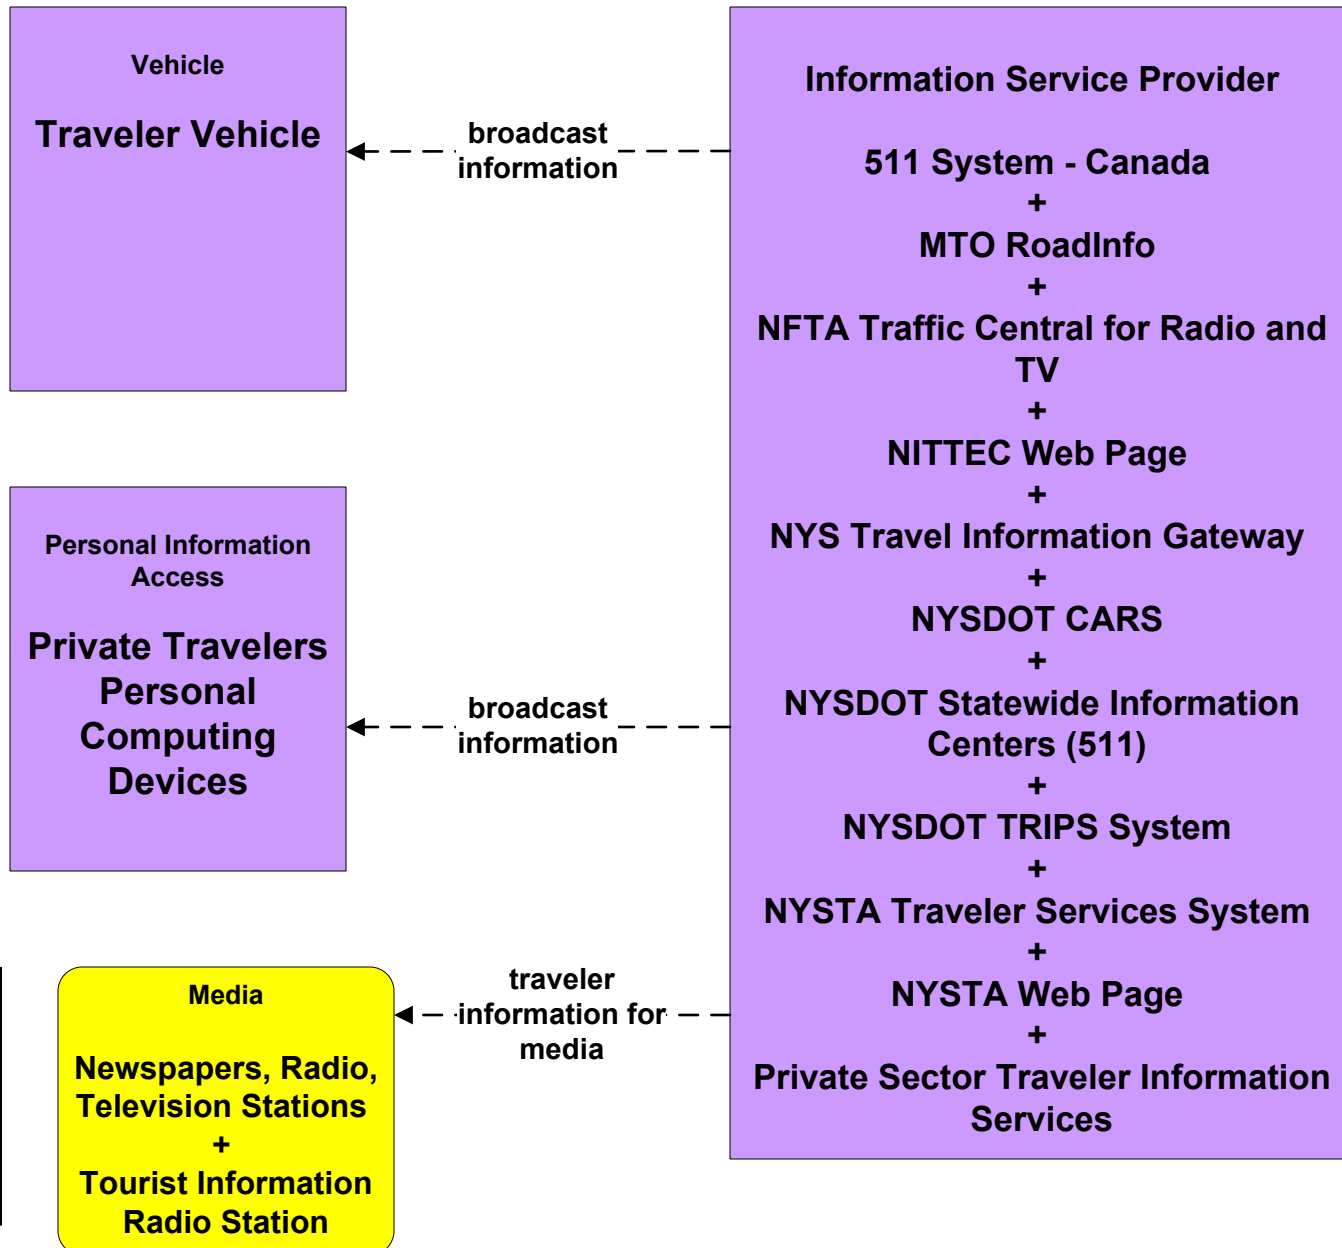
Vehicle

Traveler Vehicle

broadcast information

Information Service Provider

511 System - Canada
+
MTO RoadInfo
+
NFTA Traffic Central for Radio and TV
+
NITTEC Web Page
+
NYS Travel Information Gateway
+
NYSDOT CARS
+
NYSDOT Statewide Information Centers (511)
+
NYSDOT TRIPS System
+
NYSTA Traveler Services System
+
NYSTA Web Page
+
Private Sector Traveler Information Services

Personal Information Access

Private Travelers Personal Computing Devices

broadcast information

Media

Newspapers, Radio, Television Stations
+
Tourist Information Radio Station

traveler information for media